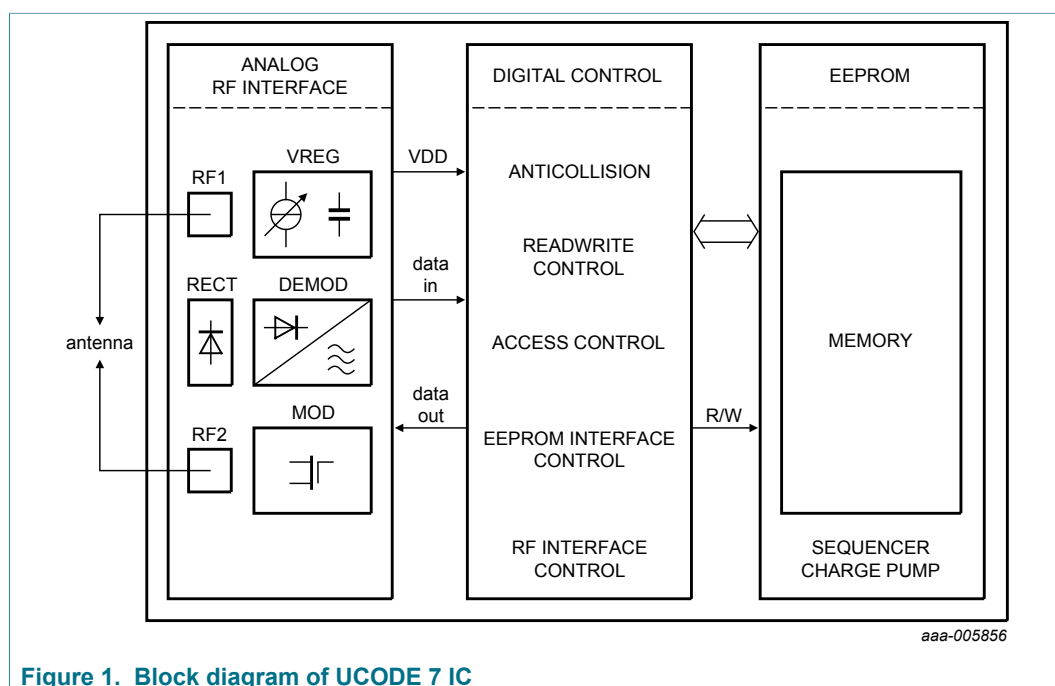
ANALOG RF INTERFACE

RF1

VREG

RECT

DEMOD

MOD

RF2

antenna

VDD

data in

data out

DIGITAL CONTROL

ANTICOLLISION

READWRITE CONTROL

ACCESS CONTROL

EEPROM INTERFACE CONTROL

RF INTERFACE CONTROL

R/W

EEPROM

MEMORY

SEQUENCER CHARGE PUMP

aaa-005856

Figure 1. Block diagram of UCODE 7 IC